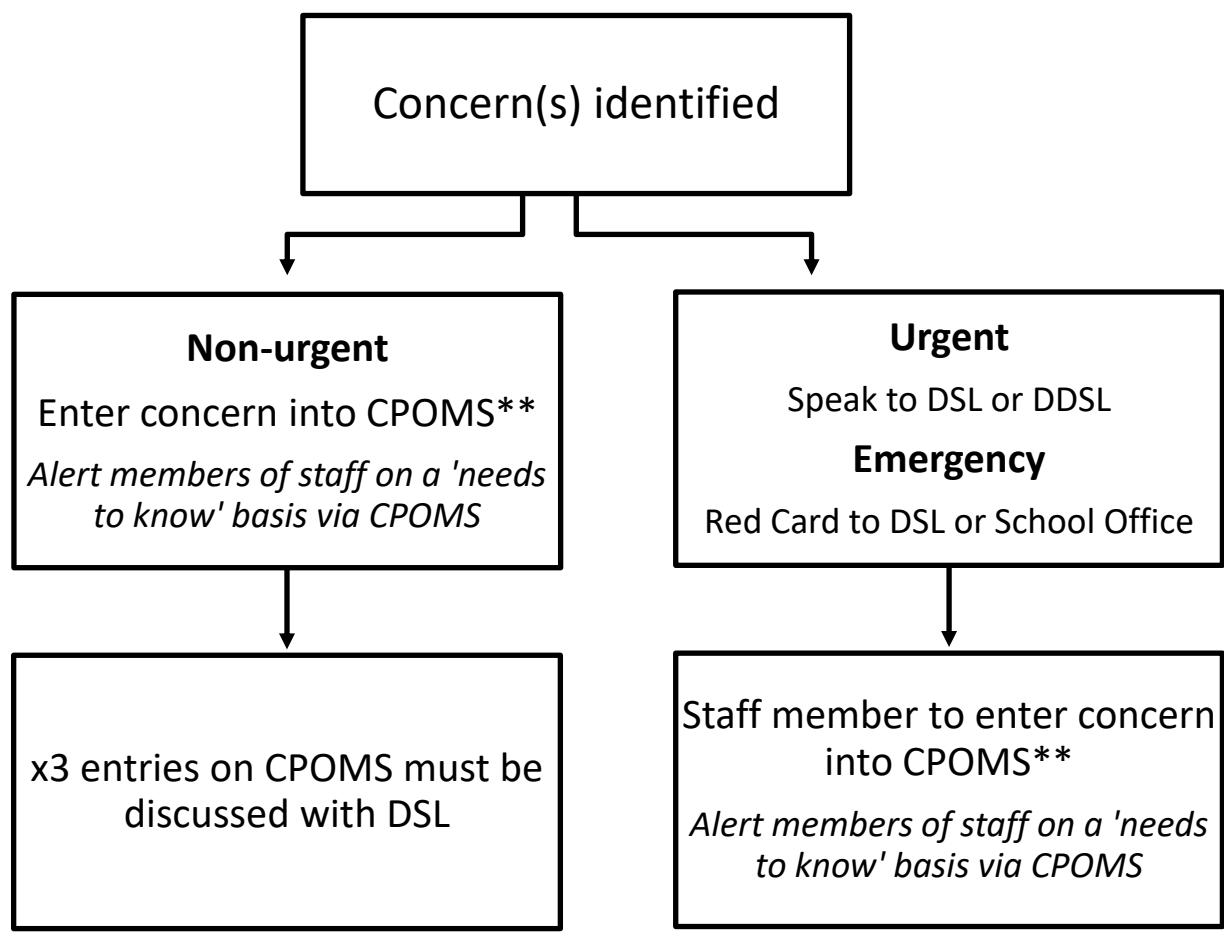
Concern(s) identified

**Non-urgent**

Enter concern into CPOMS**

*Alert members of staff on a 'needs to know' basis via CPOMS*

x3 entries on CPOMS must be discussed with DSL

**Urgent**

Speak to DSL or DDSL

**Emergency**

Red Card to DSL or School Office

Staff member to enter concern into CPOMS**

*Alert members of staff on a 'needs to know' basis via CPOMS*